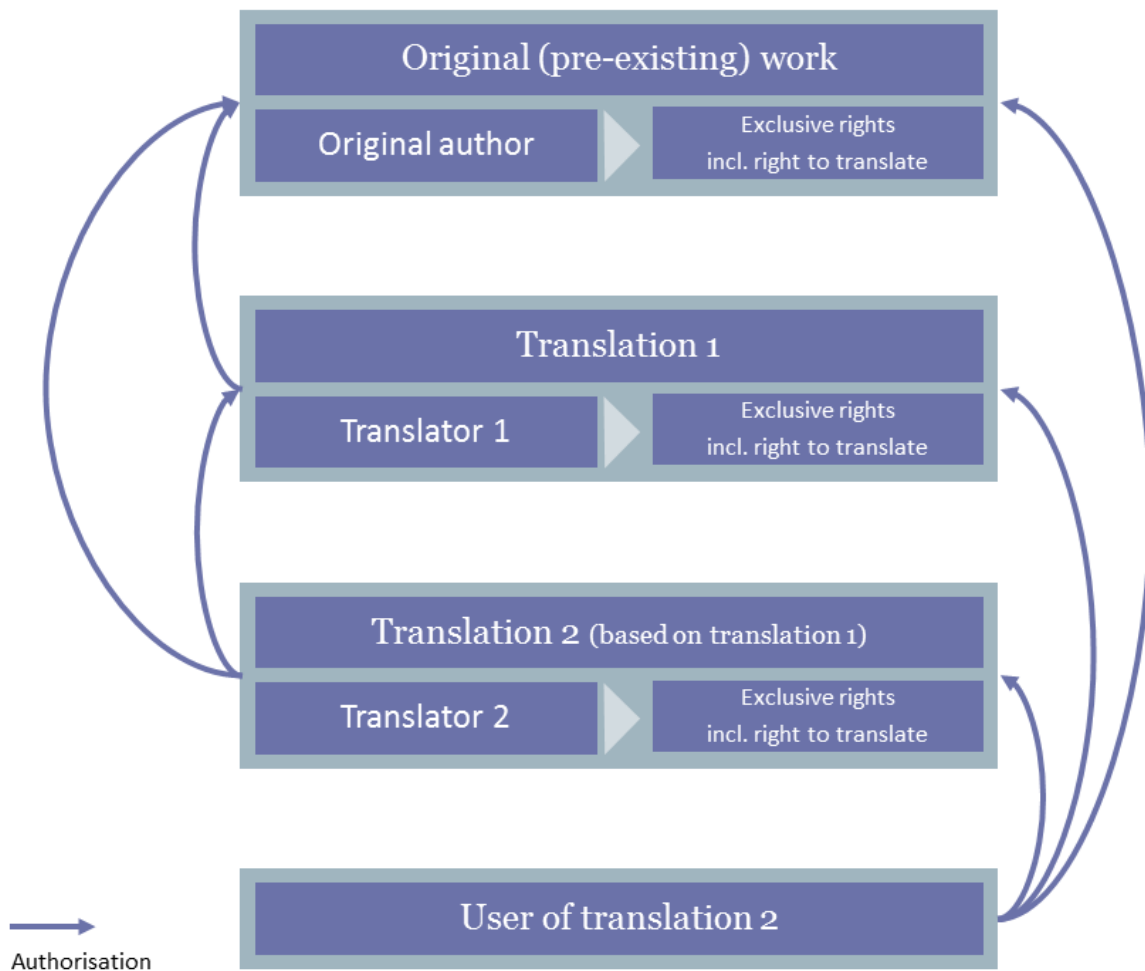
Original (pre-existing) work

Original author

Exclusive rights incl. right to translate

Translation 1

Translator 1

Exclusive rights incl. right to translate

Translation 2 (based on translation 1)

Translator 2

Exclusive rights incl. right to translate

User of translation 2

Authorisation